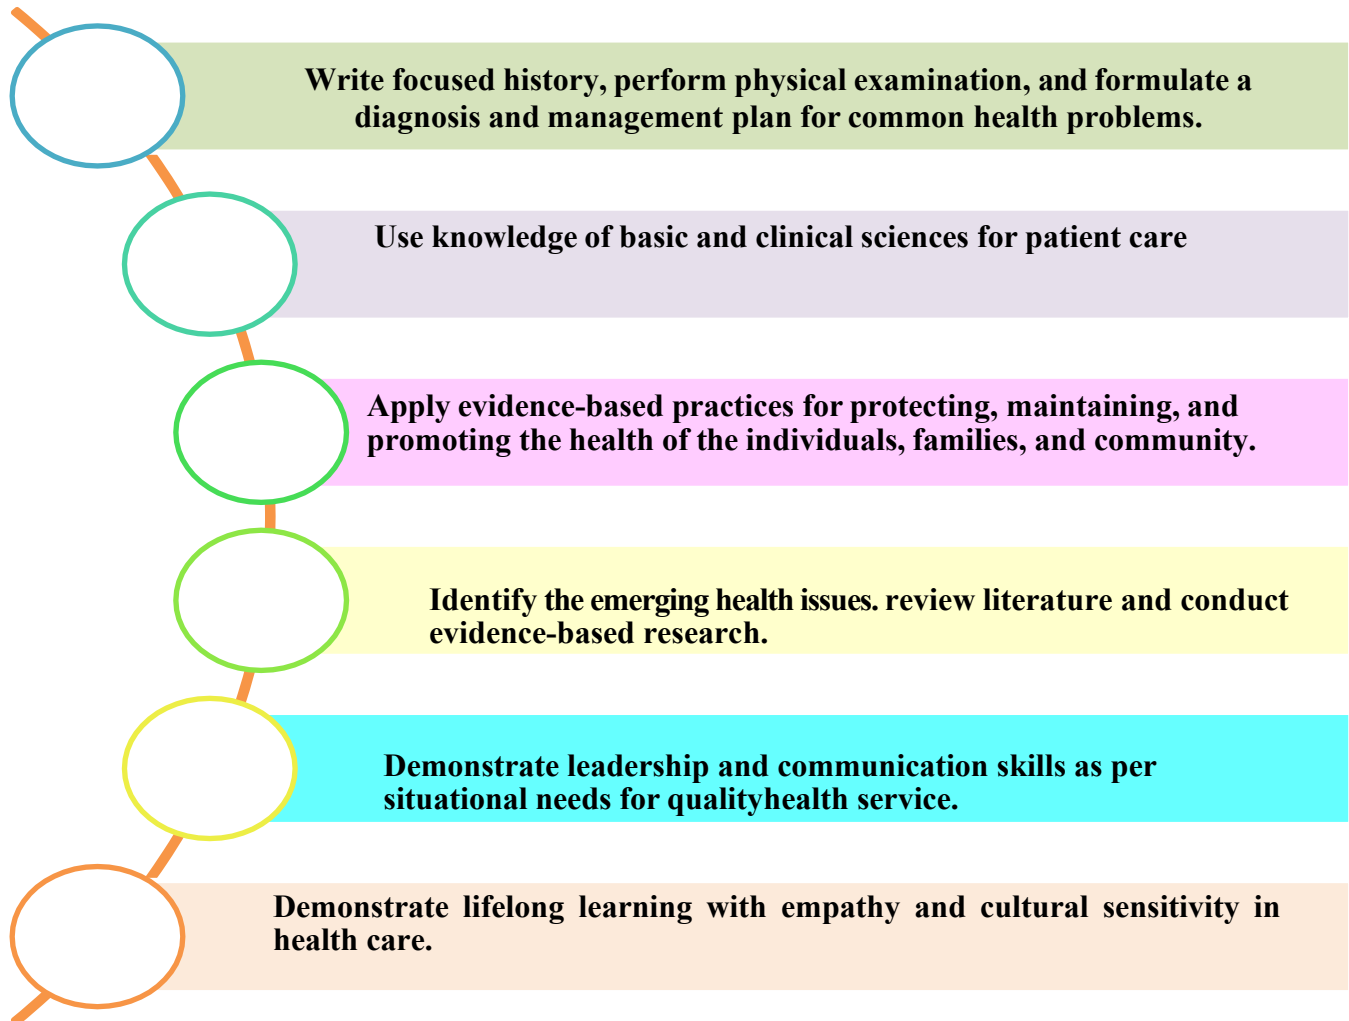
Write focused history, perform physical examination, and formulate a diagnosis and management plan for common health problems.

Use knowledge of basic and clinical sciences for patient care

Apply evidence-based practices for protecting, maintaining, and promoting the health of the individuals, families, and community.

Identify the emerging health issues. review literature and conduct evidence-based research.

Demonstrate leadership and communication skills as per situational needs for qualityhealth service.

Demonstrate lifelong learning with empathy and cultural sensitivity in health care.